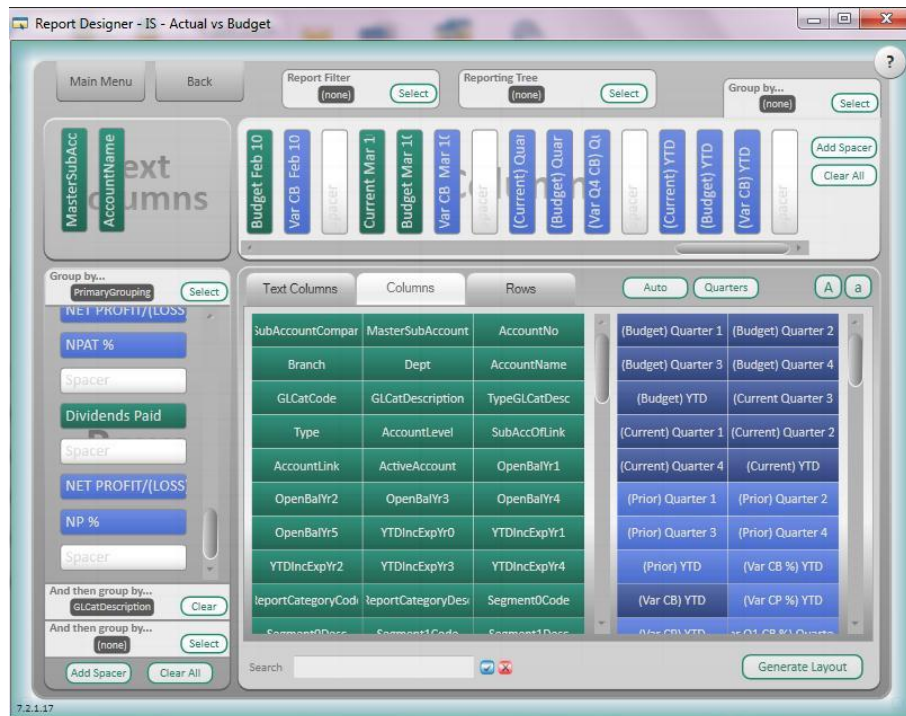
Report Designer - IS - Actual vs Budget

?

Main Menu

Back

Report Filter
(none)
Select

Reporting Tree
(none)
Select

Group by...
(none)
Select

MasterSubAcc
AccountName
Text Columns

Budget Feb 10
Var CB Feb 10
Spacer
Current Mar 1
Budget Mar 1(
Var CB Mar 1(
Spacer
(Current) Quar
(Budget) Quar
(Var Q4 CB) Q
Spacer
(Current) YTD
(Budget) YTD
(Var CB) YTD
Spacer
Columns

Add Spacer
Clear All

Group by...
PrimaryGrouping
Select

NET PROFIT/(LOSS
NPAT %
Spacer
Dividends Paid
Spacer
NET PROFIT/(LOSS
NP %
Spacer

And then group by...
GLCatDescription
Clear

And then group by...
(none)
Select

Add Spacer
Clear All

Text Columns
Columns
Rows

Auto
Quarters
A
a

| SubAccountCompar | MasterSubAccount | AccountNo |
|---|---|---|
| Branch | Dept | AccountName |
| GLCatCode | GLCatDescription | TypeGLCatDesc |
| Type | AccountLevel | SubAccOfLink |
| AccountLink | ActiveAccount | OpenBalYr1 |
| OpenBalYr2 | OpenBalYr3 | OpenBalYr4 |
| OpenBalYr5 | YTDIncExpYr0 | YTDIncExpYr1 |
| YTDIncExpYr2 | YTDIncExpYr3 | YTDIncExpYr4 |
| ReportCategoryCod | ReportCategoryDesc | Segment0Code |
| Segment0Desc | Segment1Code | Segment1Desc |

| (Budget) Quarter 1 | (Budget) Quarter 2 |
|---|---|
| (Budget) Quarter 3 | (Budget) Quarter 4 |
| (Budget) YTD | (Current Quarter 3 |
| (Current) Quarter 1 | (Current) Quarter 2 |
| (Current) Quarter 4 | (Current) YTD |
| (Prior) Quarter 1 | (Prior) Quarter 2 |
| (Prior) Quarter 3 | (Prior) Quarter 4 |
| (Prior) YTD | (Var CB %) YTD |
| (Var CB) YTD | (Var CP %) YTD |
| (Var CP) YTD | (Var Q1 CB %) Quarte |

Search

Generate Layout

7.2.1.17